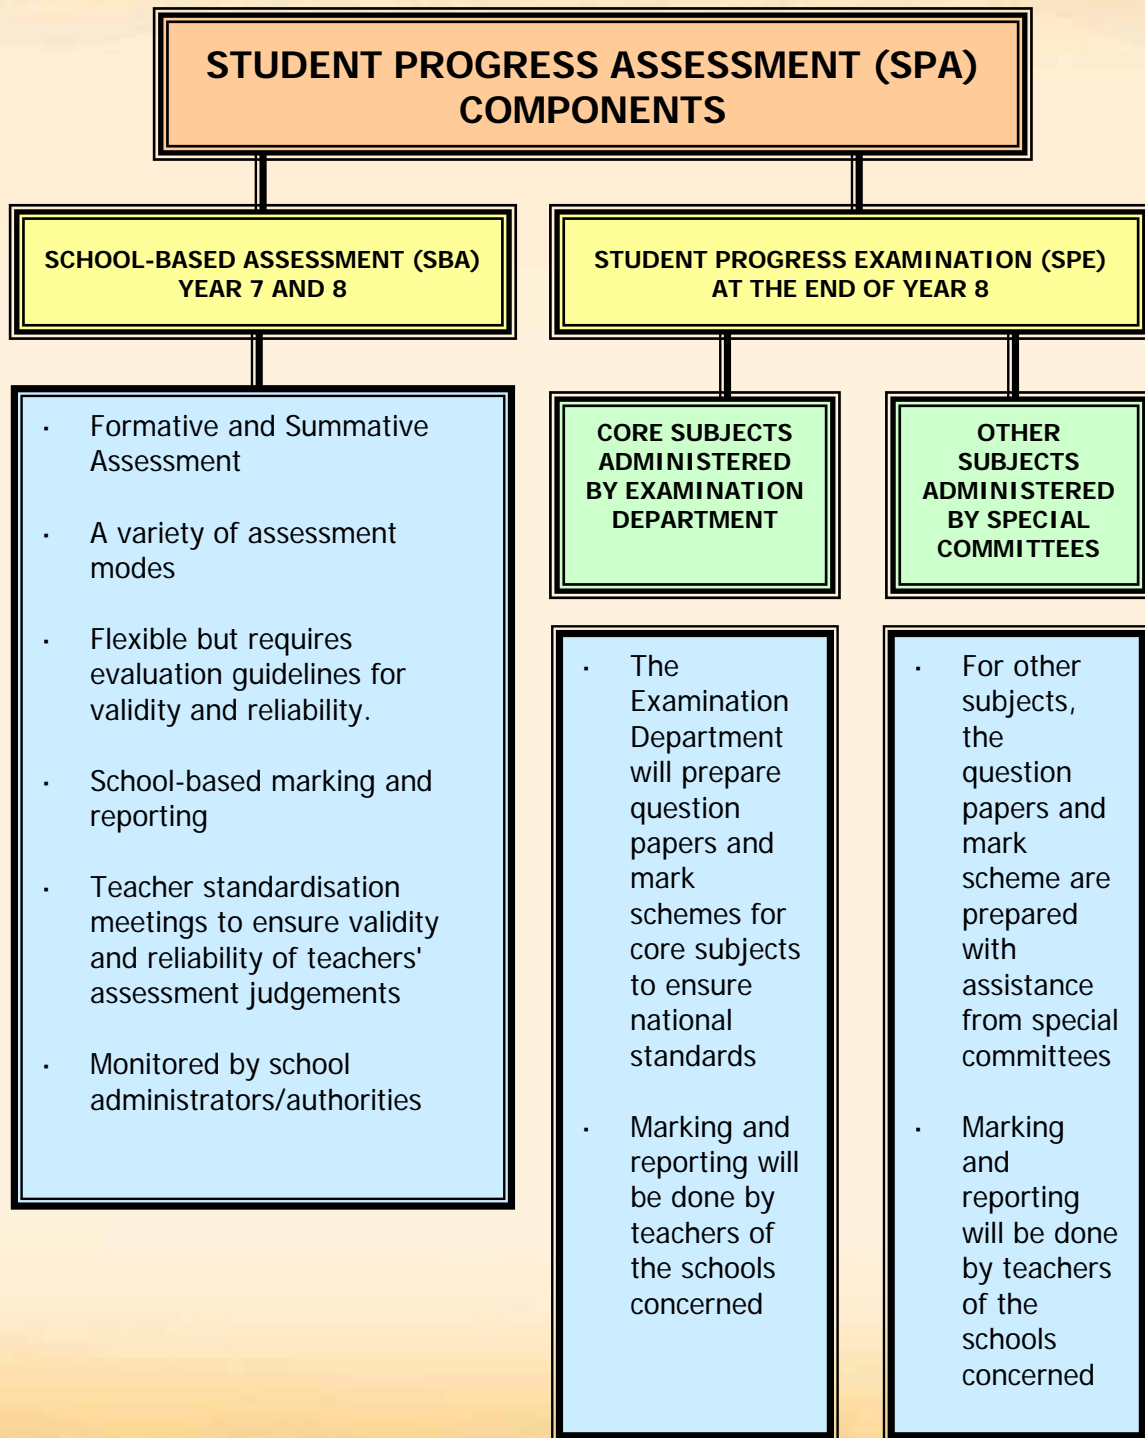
STUDENT PROGRESS ASSESSMENT (SPA) COMPONENTS

SCHOOL-BASED ASSESSMENT (SBA) YEAR 7 AND 8

STUDENT PROGRESS EXAMINATION (SPE) AT THE END OF YEAR 8

- Formative and Summative Assessment
- A variety of assessment modes
- Flexible but requires evaluation guidelines for validity and reliability.
- School-based marking and reporting
- Teacher standardisation meetings to ensure validity and reliability of teachers' assessment judgements
- Monitored by school administrators/authorities

CORE SUBJECTS ADMINISTERED BY EXAMINATION DEPARTMENT

- The Examination Department will prepare question papers and mark schemes for core subjects to ensure national standards
- Marking and reporting will be done by teachers of the schools concerned

OTHER SUBJECTS ADMINISTERED BY SPECIAL COMMITTEES

- For other subjects, the question papers and mark scheme are prepared with assistance from special committees
- Marking and reporting will be done by teachers of the schools concerned